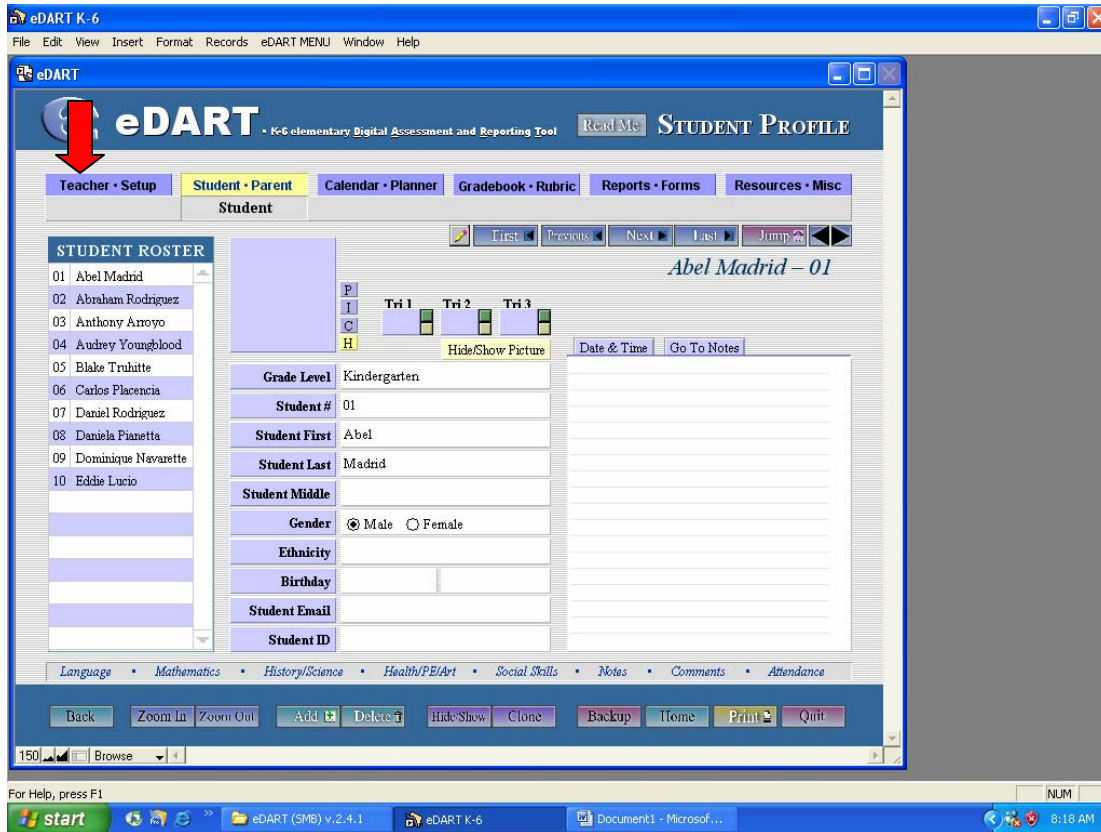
eDART K-6

File Edit View Insert Format Records eDART MENU Window Help

eDART

eDART - K-6 elementary Digital Assessment and Reporting Tool

Read Me

STUDENT PROFILE

Teacher • Setup | Student • Parent | Calendar • Planner | Gradebook • Rubric | Reports • Forms | Resources • Misc

Student

First | Previous | Next | Last | Jump

STUDENT ROSTER

01 Abel Madrid
02 Abraham Rodriguez
03 Anthony Arroyo
04 Audrey Youngblood
05 Blake Truhitte
06 Carlos Placencia
07 Daniel Rodriguez
08 Daniela Pianetta
09 Dominique Navarette
10 Eddie Lucio

Abel Madrid – 01

P
I
C
H

Tri 1 Tri 2 Tri 3

Hide/Show Picture

Date & Time | Go To Notes

Grade Level Kindergarten

Student # 01

Student First Abel

Student Last Madrid

Student Middle

Gender Male Female

Ethnicity

Birthday

Student Email

Student ID

Language • Mathematics • History/Science • Health/PE/Art • Social Skills • Notes • Comments • Attendance

Back | Zoom In | Zoom Out | Add | Delete | Hide/Show | Clone | Backup | Home | Print | Quit

150 Browse

For Help, press F1

NUM

start | eDART (SMB) v.2.4.1 | eDART K-6 | Document1 - Microsof... | 8:18 AM